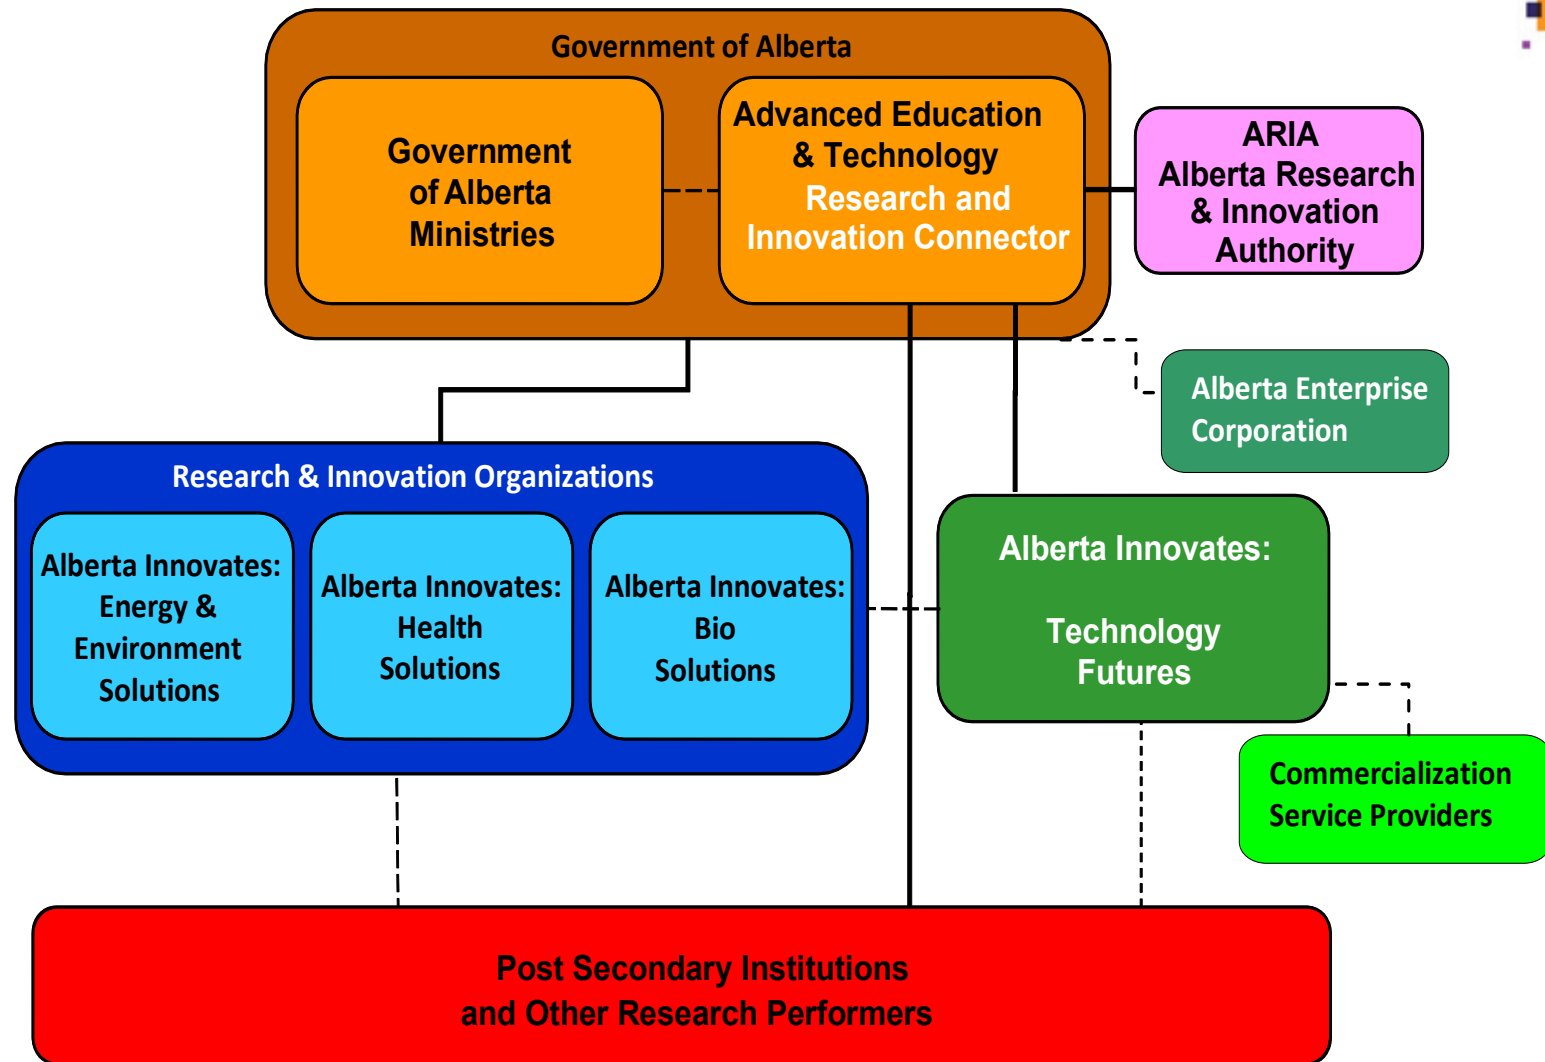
Government of Alberta

Government of Alberta Ministries

Advanced Education & Technology
Research and Innovation Connector

ARIA
Alberta Research & Innovation Authority

Alberta Enterprise Corporation

Research & Innovation Organizations

Alberta Innovates: Energy & Environment Solutions

Alberta Innovates: Health Solutions

Alberta Innovates: Bio Solutions

Alberta Innovates:

Technology Futures

Commercialization Service Providers

Post Secondary Institutions and Other Research Performers